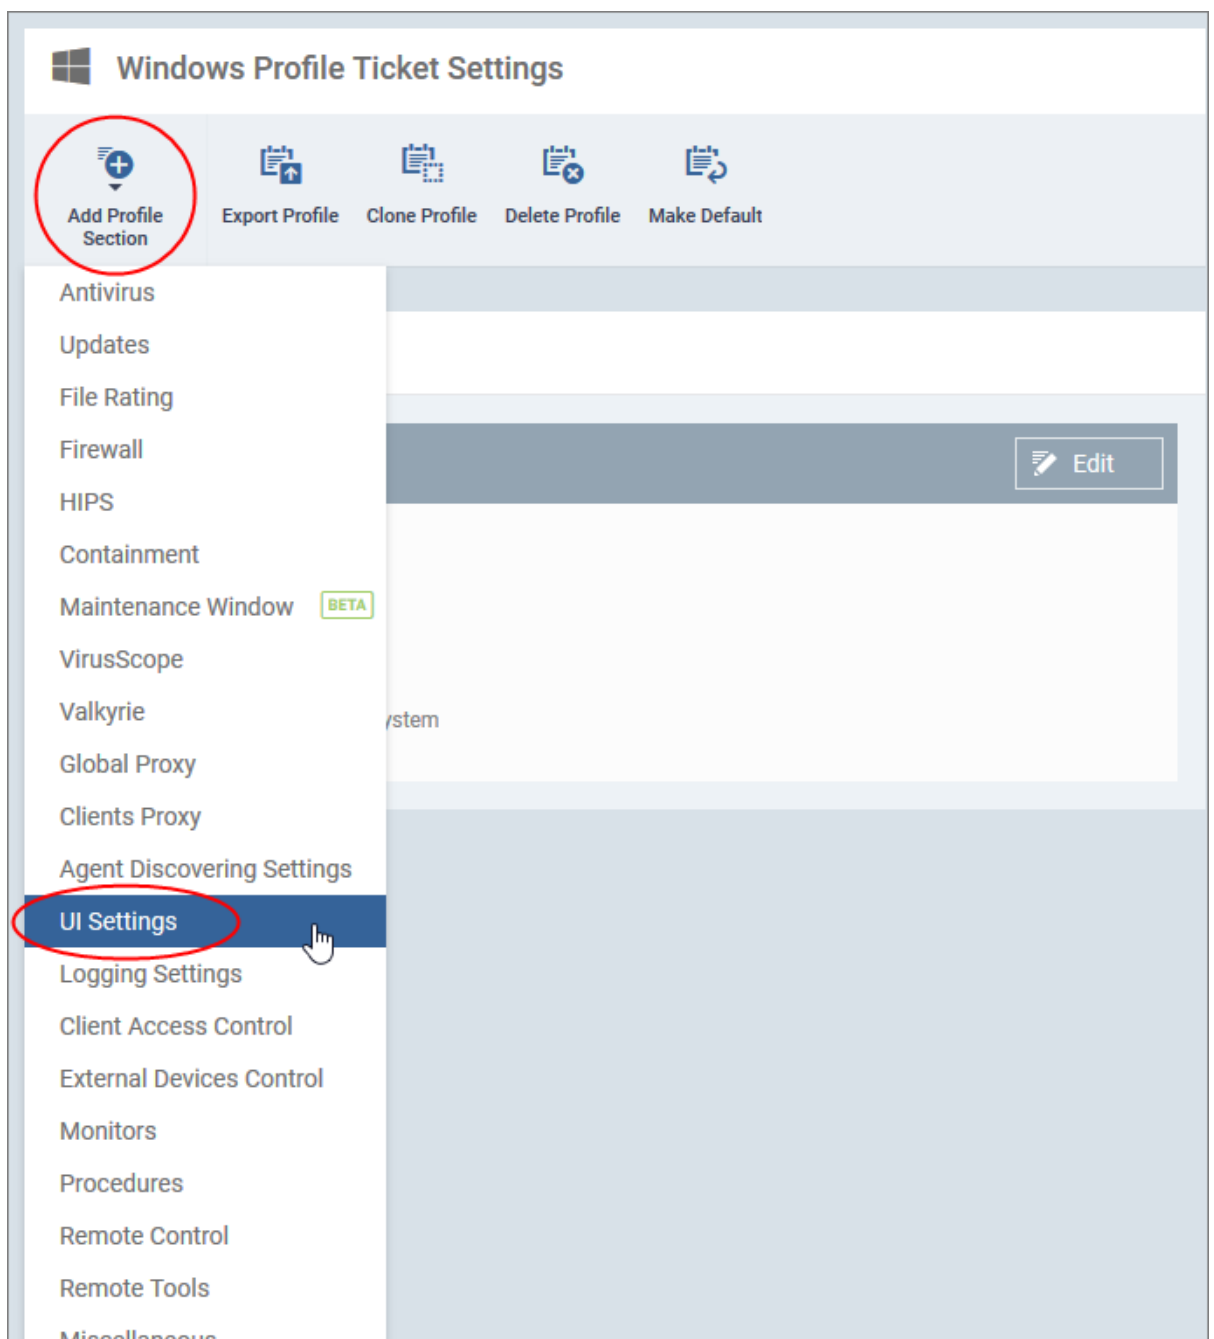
Windows Profile Ticket Settings

Add Profile Section

Export Profile

Clone Profile

Delete Profile

Make Default

Antivirus
Updates
File Rating
Firewall
HIPS
Containment
Maintenance Window BETA
VirusScope
Valkyrie
Global Proxy
Clients Proxy
Agent Discovering Settings
UI Settings
Logging Settings
Client Access Control
External Devices Control
Monitors
Procedures
Remote Control
Remote Tools
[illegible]

Edit

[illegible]ystem